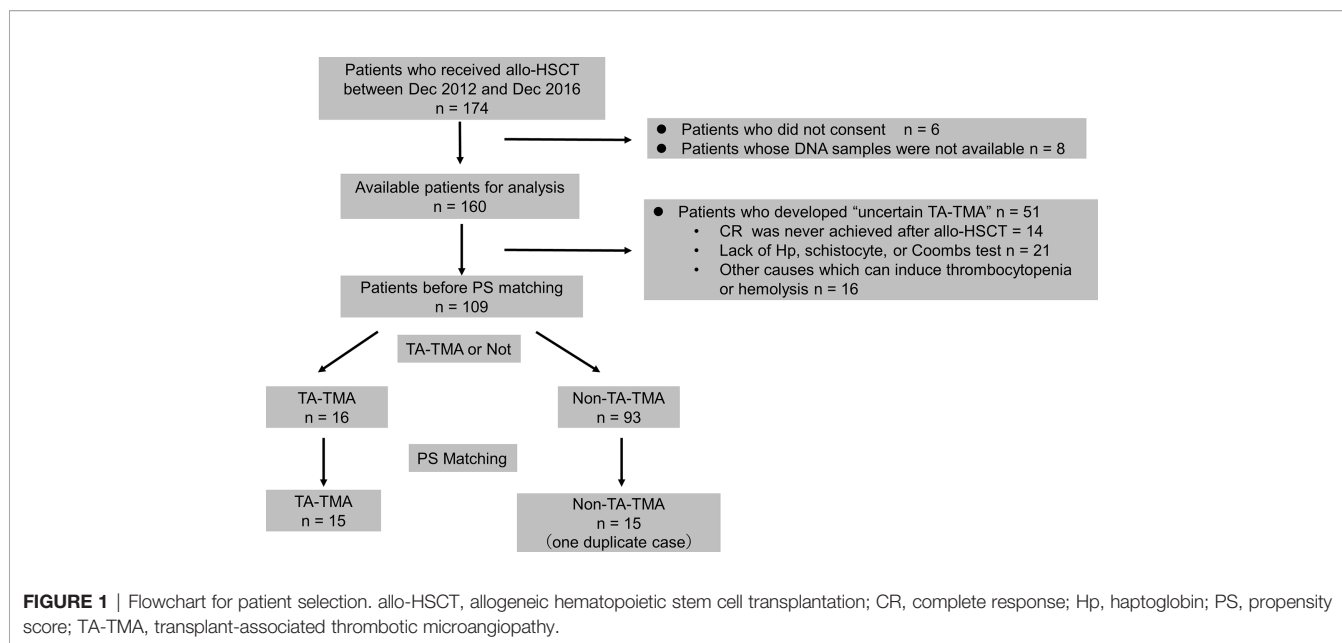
Patients who received allo-HSCT between Dec 2012 and Dec 2016
n = 174

● Patients who did not consent n = 6
● Patients whose DNA samples were not available n = 8

Available patients for analysis
n = 160

● Patients who developed "uncertain TA-TMA" n = 51
• CR was never achieved after allo-HSCT = 14
• Lack of Hp, schistocyte, or Coombs test n = 21
• Other causes which can induce thrombocytopenia or hemolysis n = 16

Patients before PS matching
n = 109

TA-TMA or Not

TA-TMA
n = 16

Non-TA-TMA
n = 93

PS Matching

TA-TMA
n = 15

Non-TA-TMA
n = 15
（one duplicate case)

**FIGURE 1** | Flowchart for patient selection. allo-HSCT, allogeneic hematopoietic stem cell transplantation; CR, complete response; Hp, haptoglobin; PS, propensity score; TA-TMA, transplant-associated thrombotic microangiopathy.